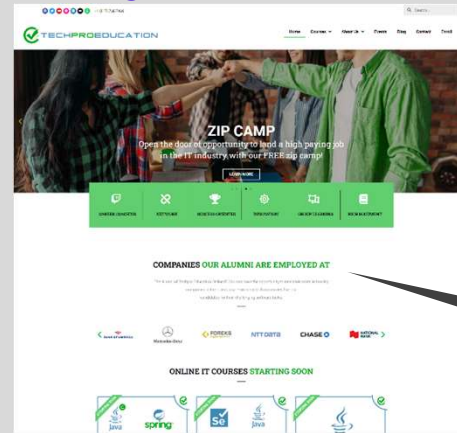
+1 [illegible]

Q Search

TECHPROEDUCATION

Home Courses About Us Events Blog Contact Enroll

ZIP CAMP

Open the door of opportunity to land a high paying job in the IT industry with our FREE zip camp!

LEARN MORE

CAREER OBJECTIVE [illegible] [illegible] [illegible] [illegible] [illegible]

COMPANIES OUR ALUMNI ARE EMPLOYED AT

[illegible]

Mercedes-Benz FOREKS NTT DATA CHASE

ONLINE IT COURSES STARTING SOON

Java spring Se Java